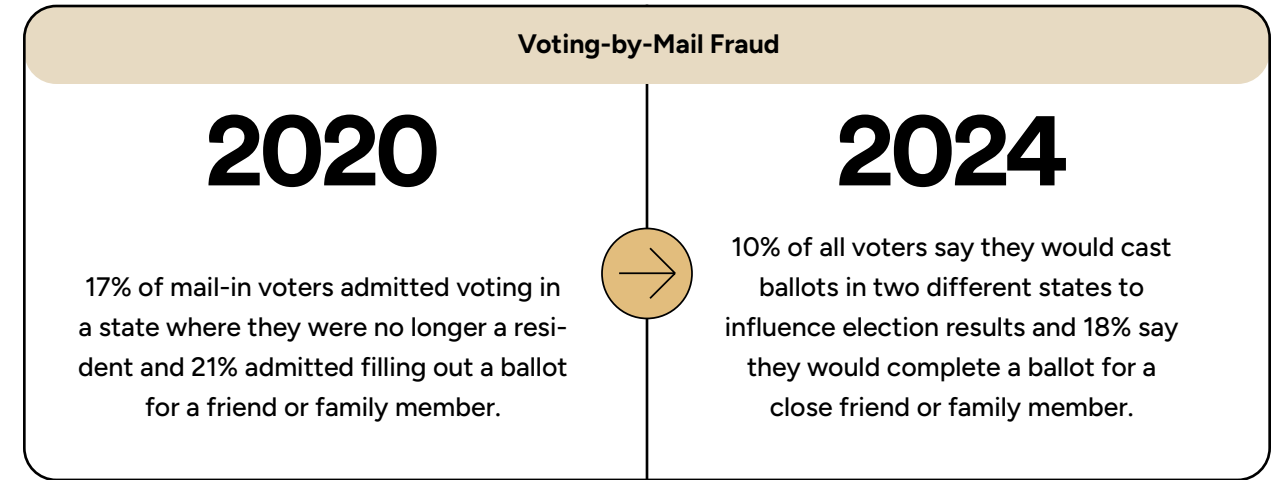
Voting-by-Mail Fraud

2020

17% of mail-in voters admitted voting in a state where they were no longer a resident and 21% admitted filling out a ballot for a friend or family member.

2024

10% of all voters say they would cast ballots in two different states to influence election results and 18% say they would complete a ballot for a close friend or family member.